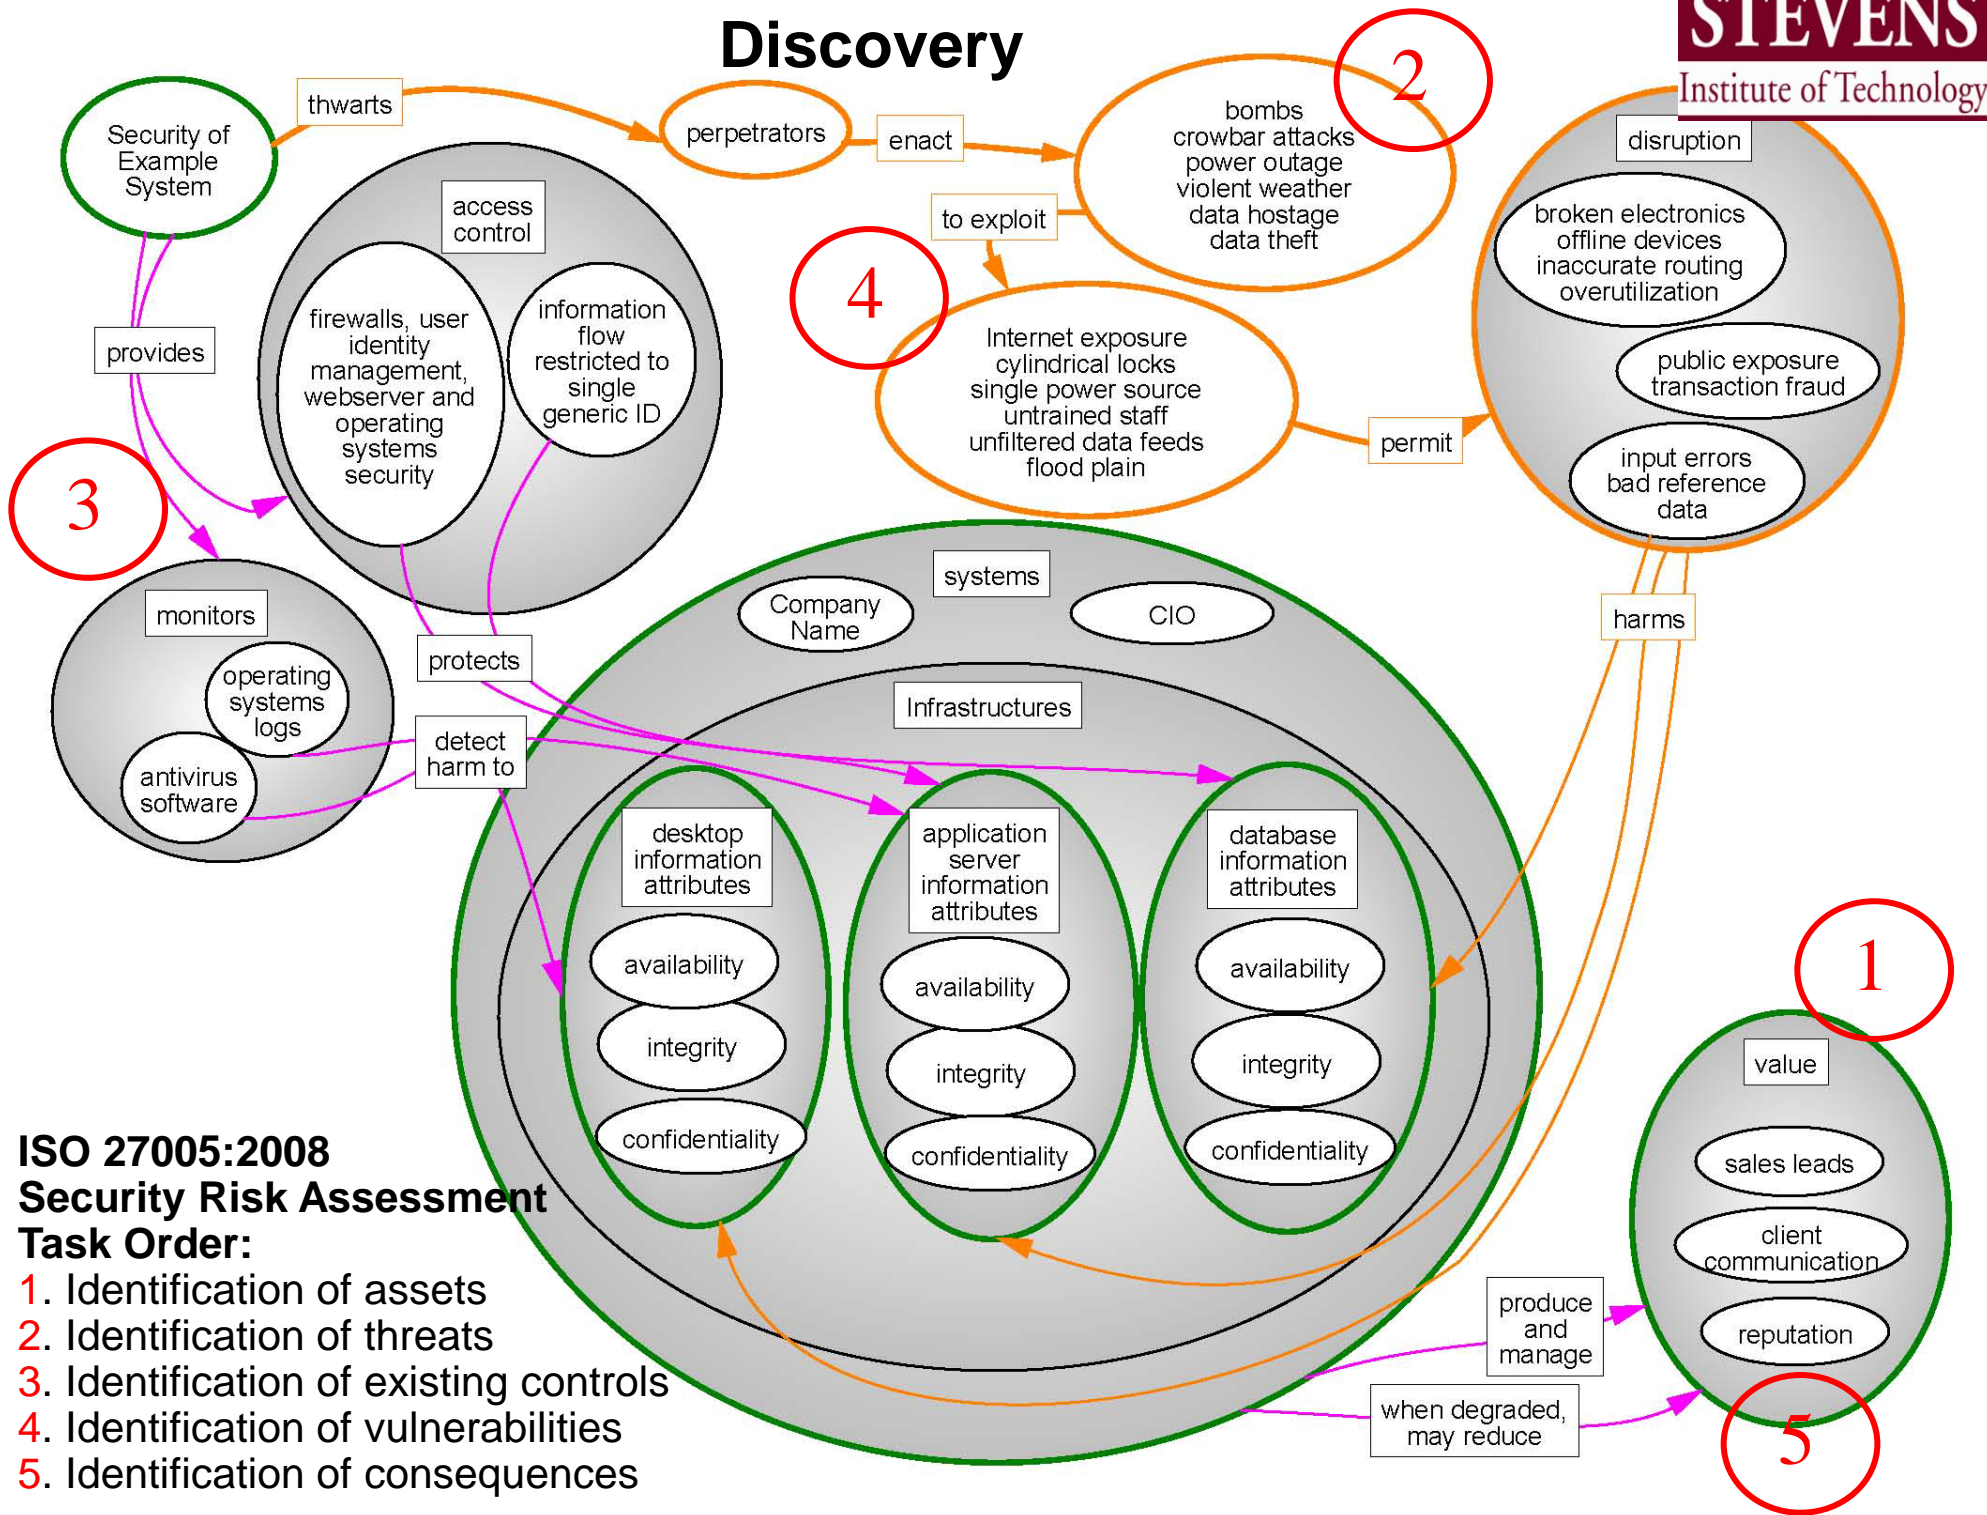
Discovery

STEVENS
Institute of Technology

Security of Example System

thwarts

perpetrators

enact

bombs
crowbar attacks
power outage
violent weather
data hostage
data theft

2

disruption

broken electronics
offline devices
inaccurate routing
overutilization

public exposure
transaction fraud

input errors
bad reference data

access control

firewalls, user identity management, webserver and operating systems security

information flow restricted to single generic ID

provides

to exploit

4

Internet exposure
cylindrical locks
single power source
untrained staff
unfiltered data feeds
flood plain

permit

3

monitors

operating systems logs

antivirus software

protects

detect harm to

systems

Company Name

CIO

harms

Infrastructures

desktop information attributes

availability

integrity

confidentiality

application server information attributes

availability

integrity

confidentiality

database information attributes

availability

integrity

confidentiality

1

value

sales leads

client communication

reputation

produce and manage

when degraded, may reduce

5

ISO 27005:2008
Security Risk Assessment
Task Order:
1. Identification of assets
2. Identification of threats
3. Identification of existing controls
4. Identification of vulnerabilities
5. Identification of consequences